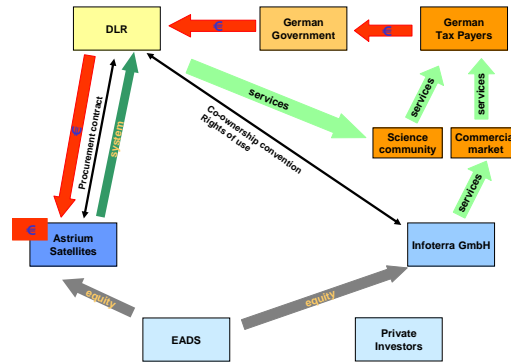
DLR

German Government

German Tax Payers

€

€

services

services

services

Science community

Commercial market

Co-ownership convention
Rights of use

Procurement contract

system

€

€

services

Astrium Satellites

Infoterra GmbH

equity

equity

EADS

Private Investors